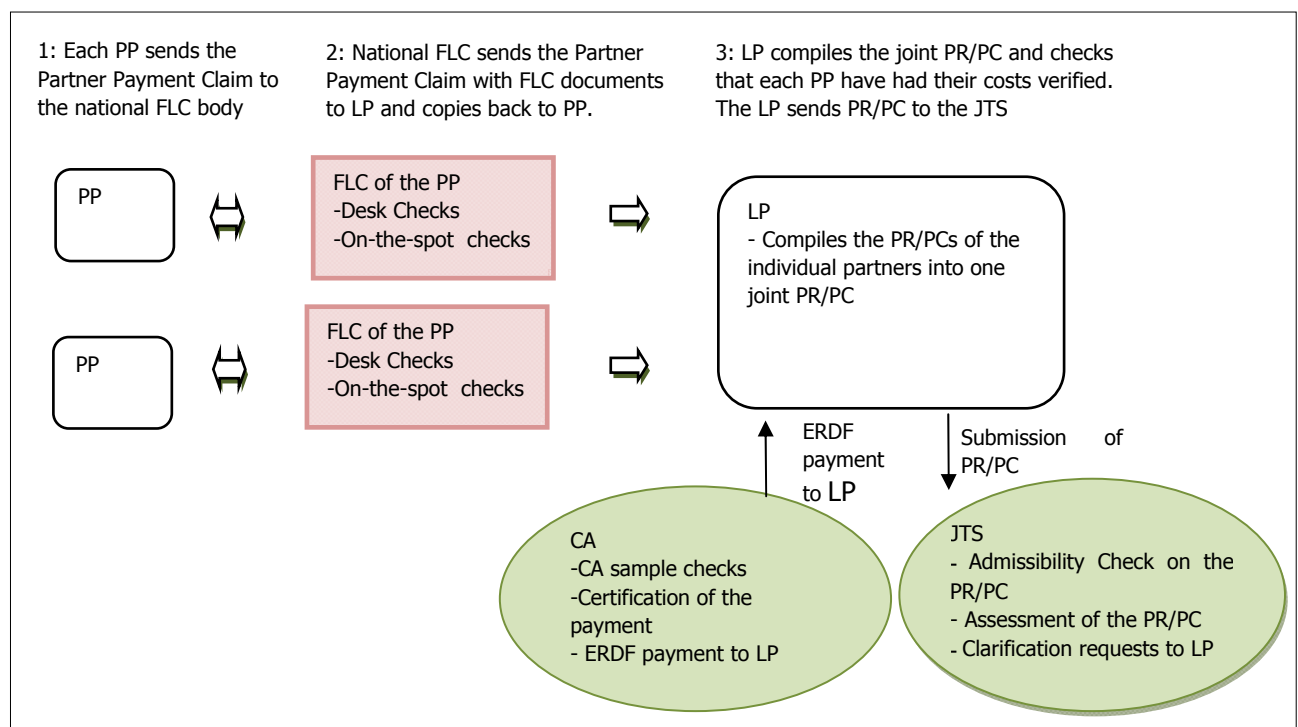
1: Each PP sends the Partner Payment Claim to the national FLC body

2: National FLC sends the Partner Payment Claim with FLC documents to LP and copies back to PP.

3: LP compiles the joint PR/PC and checks that each PP have had their costs verified. The LP sends PR/PC to the JTS

PP

FLC of the PP
-Desk Checks
-On-the-spot checks

PP

FLC of the PP
-Desk Checks
-On-the-spot checks

LP
- Compiles the PR/PCs of the individual partners into one joint PR/PC

ERDF payment to LP

Submission of PR/PC

CA
-CA sample checks
-Certification of the payment
- ERDF payment to LP

JTS
- Admissibility Check on the PR/PC
- Assessment of the PR/PC
- Clarification requests to LP